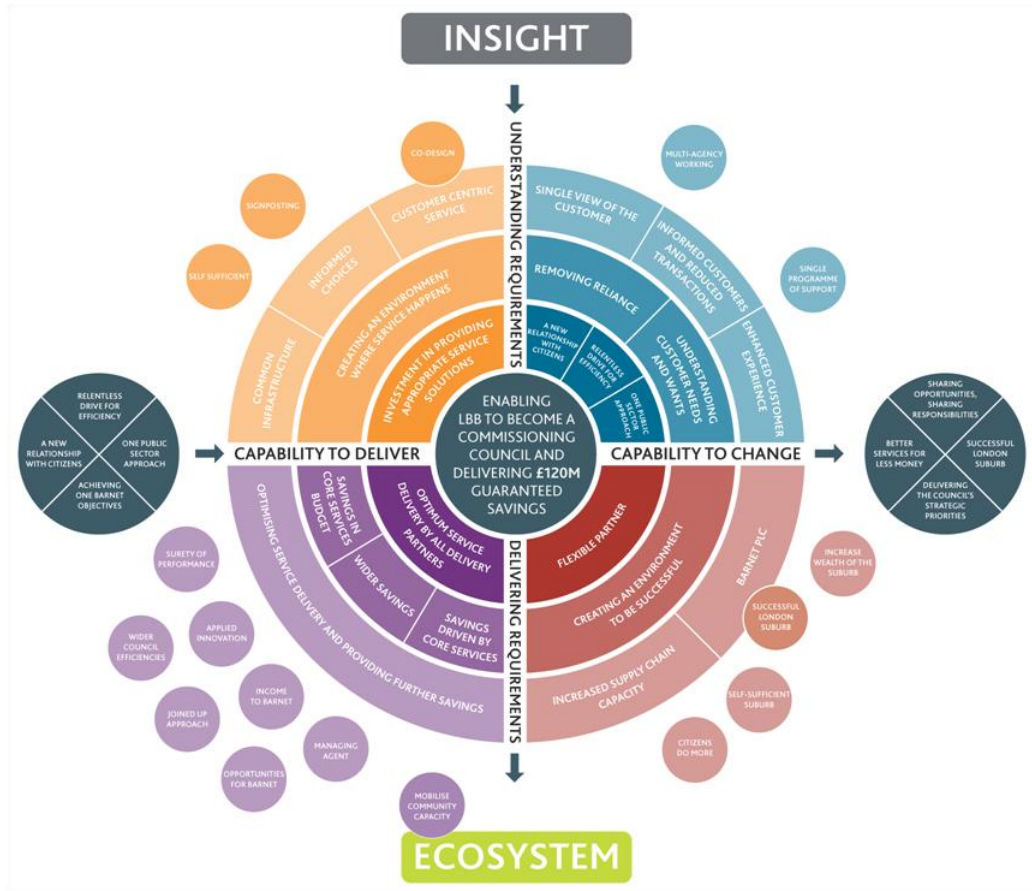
INSIGHT

UNDERSTANDING REQUIREMENTS

CO-DESIGN

SIGNPOSTING

SELF SUFFICIENT

CUSTOMER CENTRIC SERVICE

INFORMED CHOICES

COMMON INFRASTRUCTURE

CREATING AN ENVIRONMENT WHERE SERVICE HAPPENS

INVESTMENT IN PROVIDING APPROPRIATE SERVICE SOLUTIONS

MULTI-AGENCY WORKING

SINGLE VIEW OF THE CUSTOMER

INFORMED CUSTOMERS AND REDUCED TRANSACTIONS

SINGLE PROGRAMME OF SUPPORT

REMOVING RELIANCE

ENHANCED CUSTOMER EXPERIENCE

UNDERSTANDING CUSTOMER NEEDS AND WANTS

A NEW RELATIONSHIP WITH CITIZENS

RELENTLESS DRIVE FOR EFFICIENCY

ONE PUBLIC SECTOR APPROACH

RELENTLESS DRIVE FOR EFFICIENCY

A NEW RELATIONSHIP WITH CITIZENS

ONE PUBLIC SECTOR APPROACH

ACHIEVING ONE BARNET OBJECTIVES

CAPABILITY TO DELIVER

ENABLING LBB TO BECOME A COMMISSIONING COUNCIL AND DELIVERING £120M GUARANTEED SAVINGS

CAPABILITY TO CHANGE

SHARING OPPORTUNITIES, SHARING RESPONSIBILITIES

BETTER SERVICES FOR LESS MONEY

SUCCESSFUL LONDON SUBURB

DELIVERING THE COUNCIL'S STRATEGIC PRIORITIES

OPTIMISING SERVICE DELIVERY AND PROVIDING FURTHER SAVINGS

SAVINGS IN CORE SERVICES BUDGET

OPTIMUM SERVICE DELIVERY BY ALL DELIVERY PARTNERS

WIDER SAVINGS

SAVINGS DRIVEN BY CORE SERVICES

DELIVERING REQUIREMENTS

FLEXIBLE PARTNER

CREATING AN ENVIRONMENT TO BE SUCCESSFUL

BARNET PLC

INCREASED SUPPLY CHAIN CAPACITY

INCREASE WEALTH OF THE SUBURB

SUCCESSFUL LONDON SUBURB

SELF-SUFFICIENT SUBURB

CITIZENS DO MORE

SURETY OF PERFORMANCE

APPLIED INNOVATION

WIDER COUNCIL EFFICIENCIES

INCOME TO BARNET

JOINED UP APPROACH

MANAGING AGENT

OPPORTUNITIES FOR BARNET

MOBILISE COMMUNITY CAPACITY

ECOSYSTEM